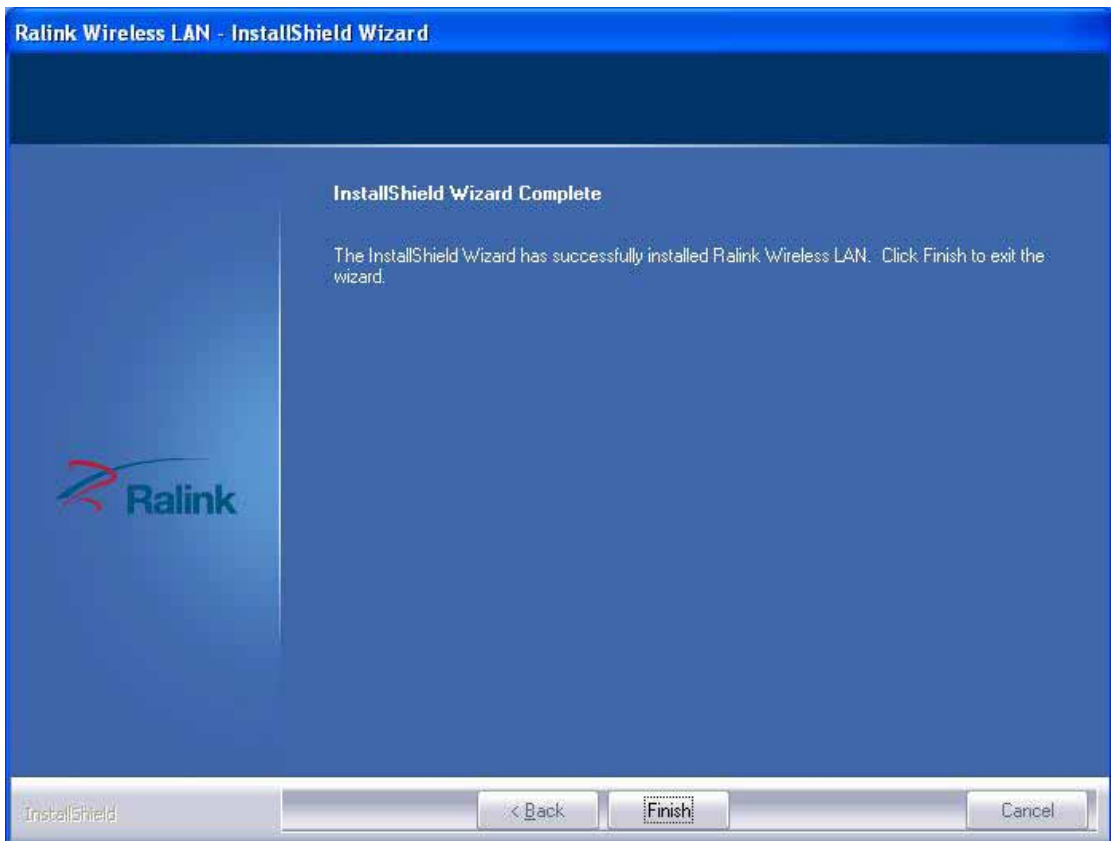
Ralink Wireless LAN - InstallShield Wizard

InstallShield Wizard Complete

The InstallShield Wizard has successfully installed Ralink Wireless LAN. Click Finish to exit the wizard.

Ralink

InstallShield

< Back

Finish

Cancel